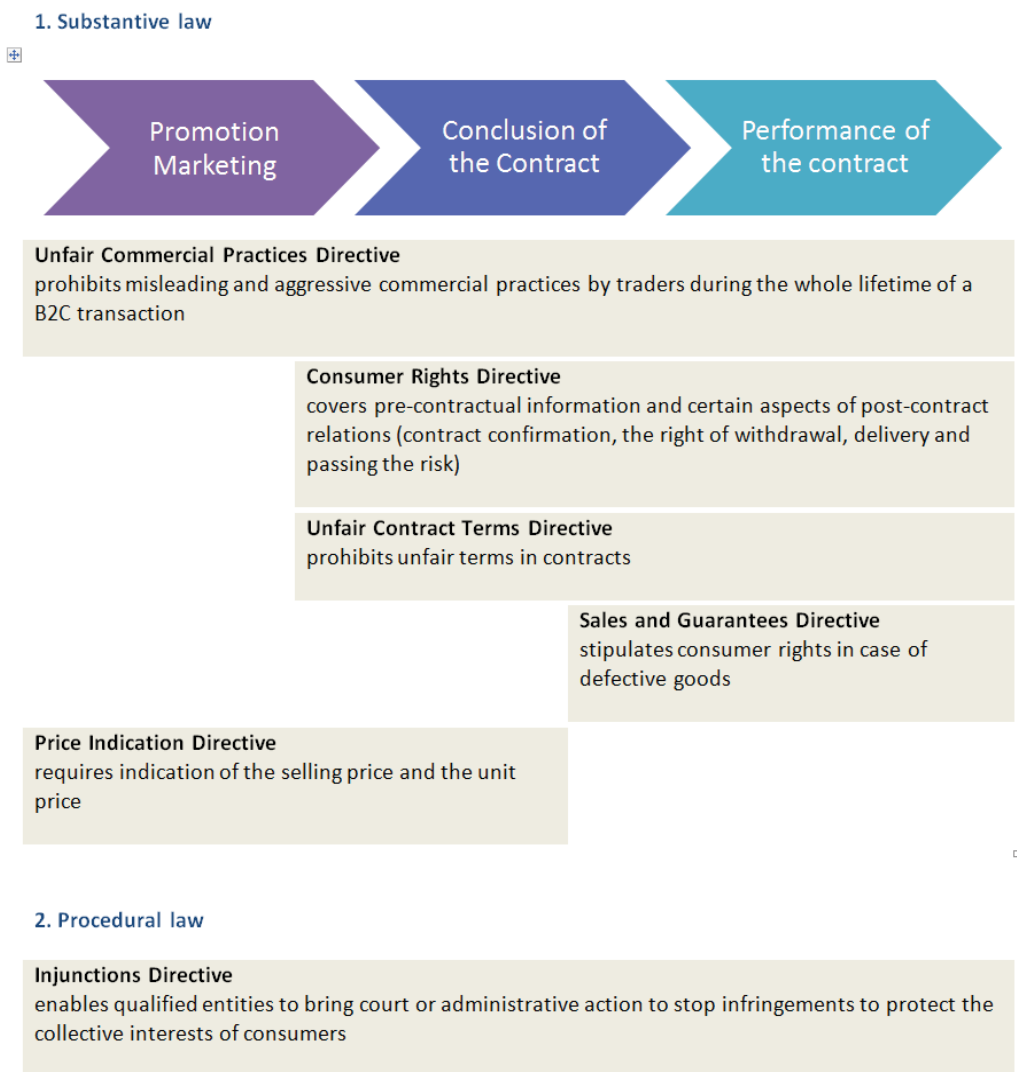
1. Substantive law

Promotion Marketing

Conclusion of the Contract

Performance of the contract

**Unfair Commercial Practices Directive**
prohibits misleading and aggressive commercial practices by traders during the whole lifetime of a B2C transaction

**Consumer Rights Directive**
covers pre-contractual information and certain aspects of post-contract relations (contract confirmation, the right of withdrawal, delivery and passing the risk)

**Unfair Contract Terms Directive**
prohibits unfair terms in contracts

**Sales and Guarantees Directive**
stipulates consumer rights in case of defective goods

**Price Indication Directive**
requires indication of the selling price and the unit price

2. Procedural law

**Injunctions Directive**
enables qualified entities to bring court or administrative action to stop infringements to protect the collective interests of consumers